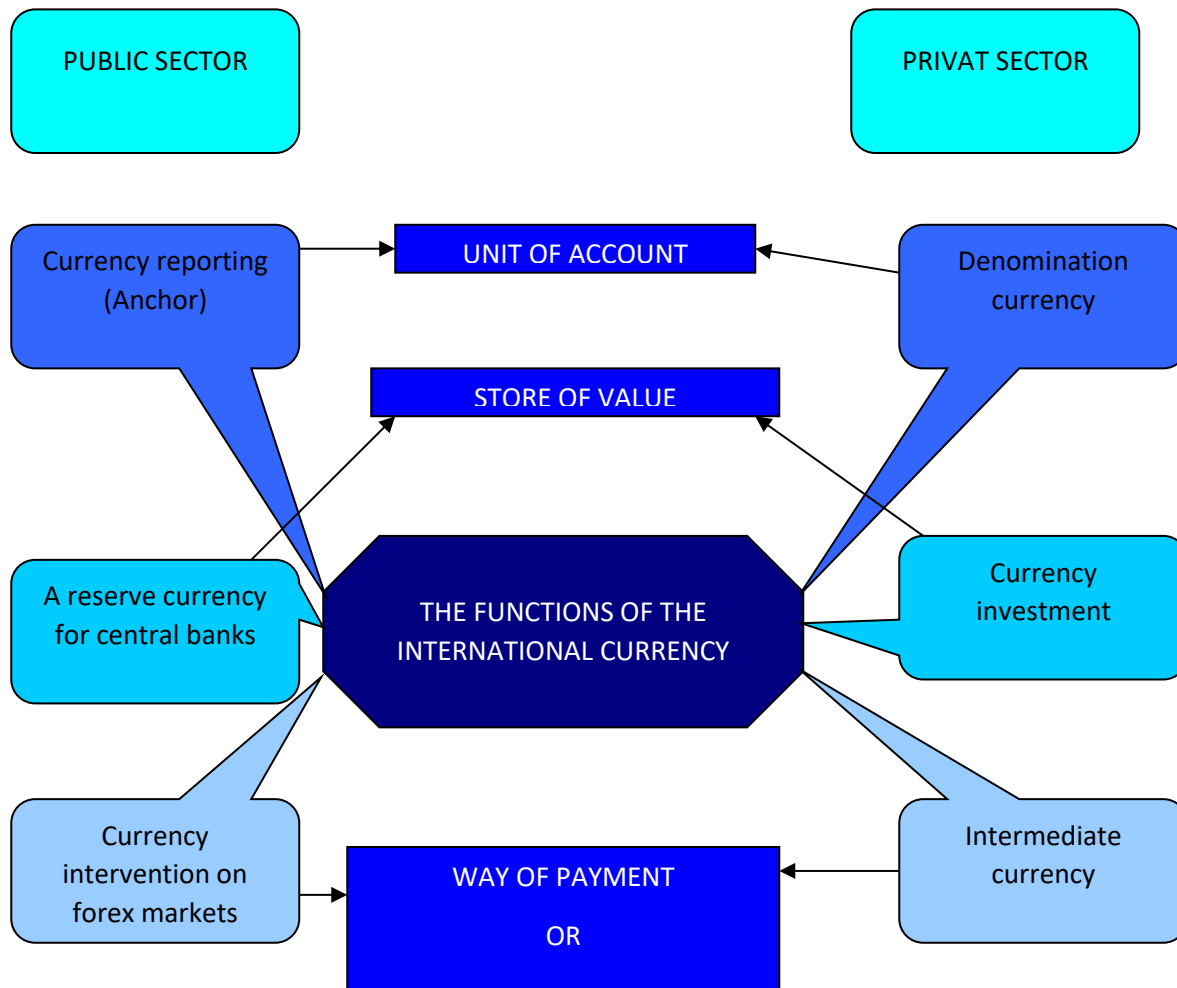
PUBLIC SECTOR

PRIVAT SECTOR

Currency reporting (Anchor)

UNIT OF ACCOUNT

Denomination currency

STORE OF VALUE

A reserve currency for central banks

THE FUNCTIONS OF THE INTERNATIONAL CURRENCY

Currency investment

Currency intervention on forex markets

WAY OF PAYMENT

OR

Intermediate currency